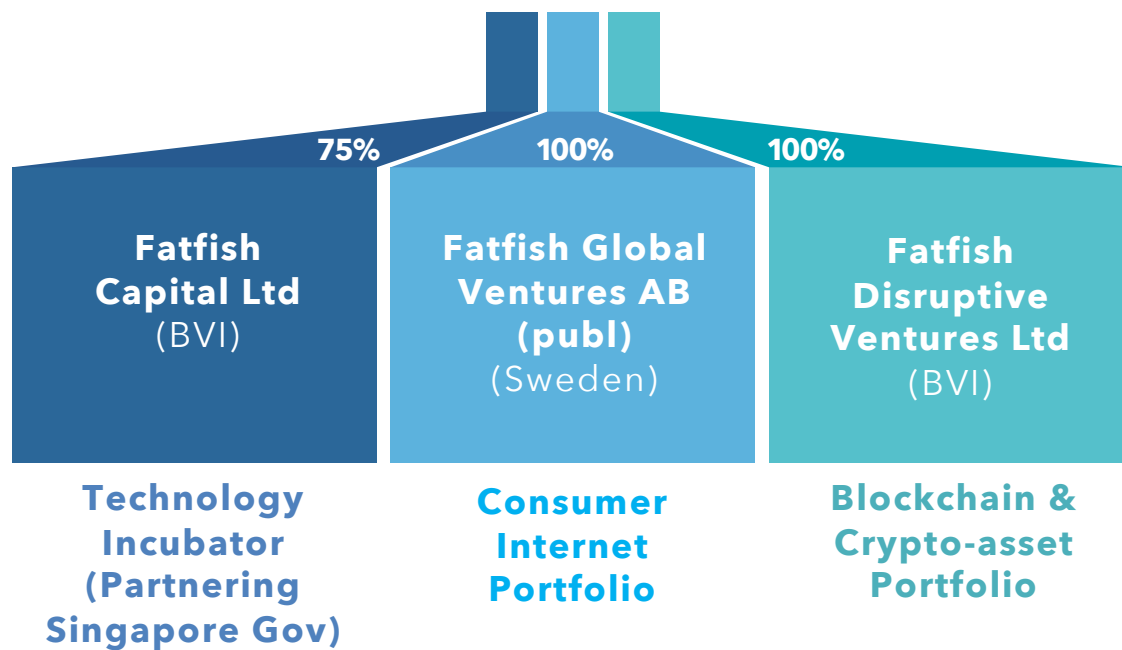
75%

100%

100%

Fatfish Capital Ltd (BVI)

Fatfish Global Ventures AB (publ) (Sweden)

Fatfish Disruptive Ventures Ltd (BVI)

Technology Incubator (Partnering Singapore Gov)

Consumer Internet Portfolio

Blockchain & Crypto-asset Portfolio